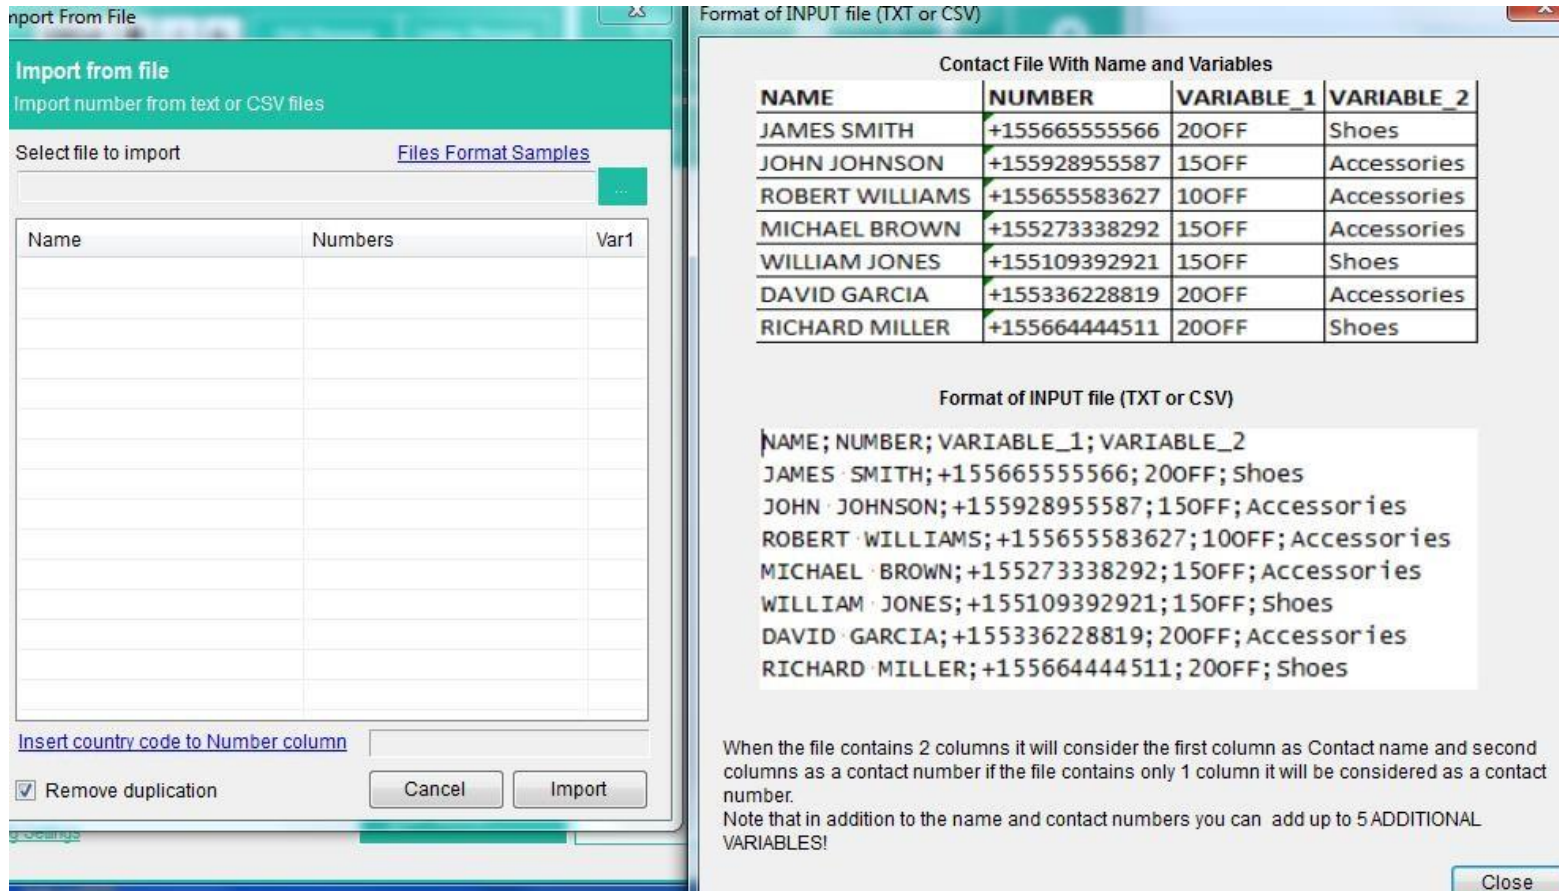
nport From File

Import from file
Import number from text or CSV files

Select file to import
Files Format Samples
...

| Name | Numbers | Var1 |
|---|---|---|

Insert country code to Number column

Remove duplication
Cancel
Import

Format of INPUT file (TXT or CSV)

Contact File With Name and Variables

| NAME | NUMBER | VARIABLE_1 | VARIABLE_2 |
|---|---|---|---|
| JAMES SMITH | +155665555566 | 20OFF | Shoes |
| JOHN JOHNSON | +155928955587 | 15OFF | Accessories |
| ROBERT WILLIAMS | +155655583627 | 10OFF | Accessories |
| MICHAEL BROWN | +155273338292 | 15OFF | Accessories |
| WILLIAM JONES | +155109392921 | 15OFF | Shoes |
| DAVID GARCIA | +155336228819 | 20OFF | Accessories |
| RICHARD MILLER | +155664444511 | 20OFF | Shoes |

Format of INPUT file (TXT or CSV)

NAME;NUMBER;VARIABLE_1;VARIABLE_2
JAMES SMITH;+155665555566;20OFF;Shoes
JOHN JOHNSON;+155928955587;15OFF;Accessories
ROBERT WILLIAMS;+155655583627;10OFF;Accessories
MICHAEL BROWN;+155273338292;15OFF;Accessories
WILLIAM JONES;+155109392921;15OFF;Shoes
DAVID GARCIA;+155336228819;20OFF;Accessories
RICHARD MILLER;+155664444511;20OFF;Shoes

When the file contains 2 columns it will consider the first column as Contact name and second columns as a contact number if the file contains only 1 column it will be considered as a contact number.
Note that in addition to the name and contact numbers you can add up to 5 ADDITIONAL VARIABLES!

Close